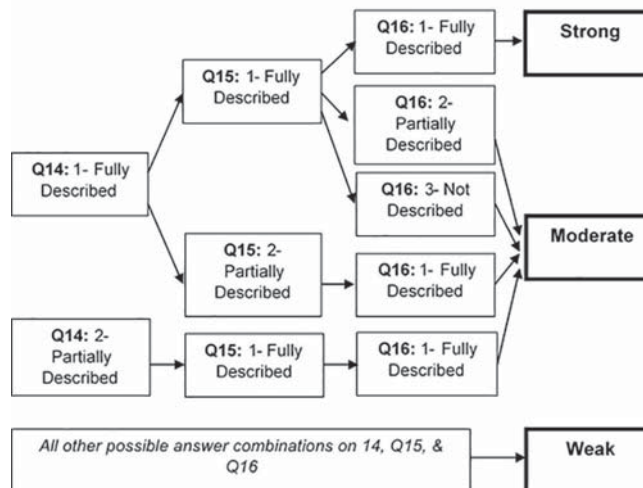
Q14: 1- Fully Described

Q15: 1- Fully Described

Q16: 1- Fully Described

Strong

Q16: 2- Partially Described

Q16: 3- Not Described

Moderate

Q15: 2- Partially Described

Q16: 1- Fully Described

Q14: 2- Partially Described

Q15: 1- Fully Described

Q16: 1- Fully Described

All other possible answer combinations on 14, Q15, & Q16

Weak